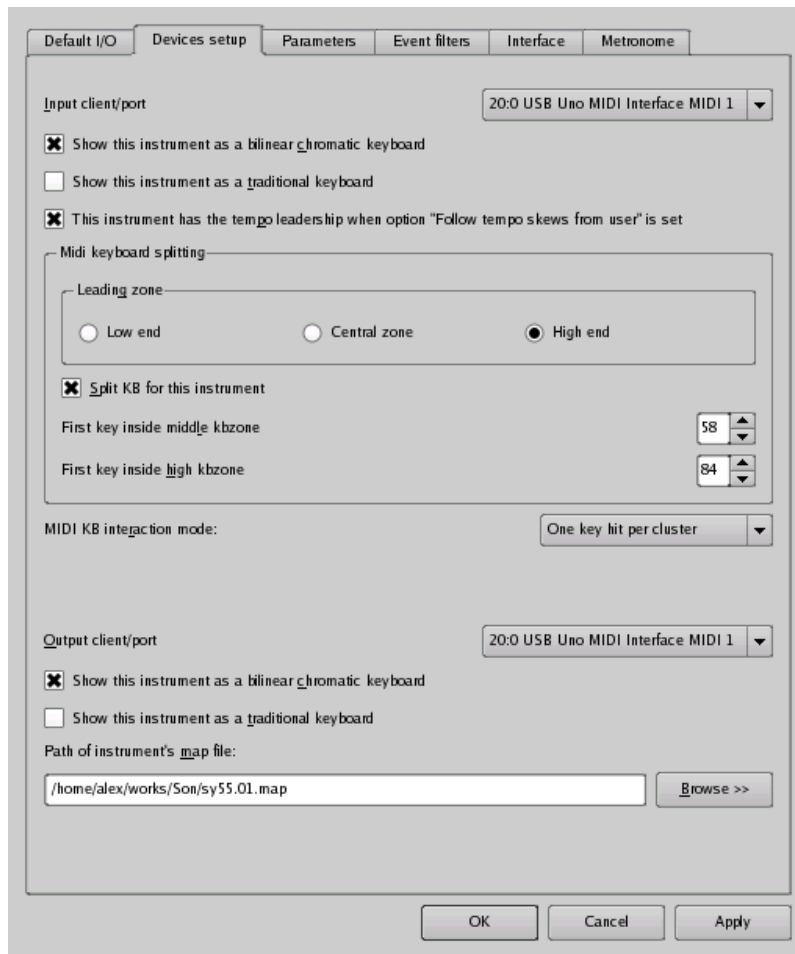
Default I/O | Devices setup | Parameters | Event filters | Interface | Metronome

Input client/port
20:0 USB Uno MIDI Interface MIDI 1

Show this instrument as a bilinear chromatic keyboard

Show this instrument as a traditional keyboard

This instrument has the tempo leadership when option "Follow tempo skews from user" is set

Midi keyboard splitting

Leading zone

Low end
Central zone
High end

Split KB for this instrument

First key inside middle kbzone
58

First key inside high kbzone
84

MIDI KB interaction mode:
One key hit per cluster

Output client/port
20:0 USB Uno MIDI Interface MIDI 1

Show this instrument as a bilinear chromatic keyboard

Show this instrument as a traditional keyboard

Path of instrument's map file:

/home/alex/works/Son/sy55.01.map
Browse >>

OK
Cancel
Apply